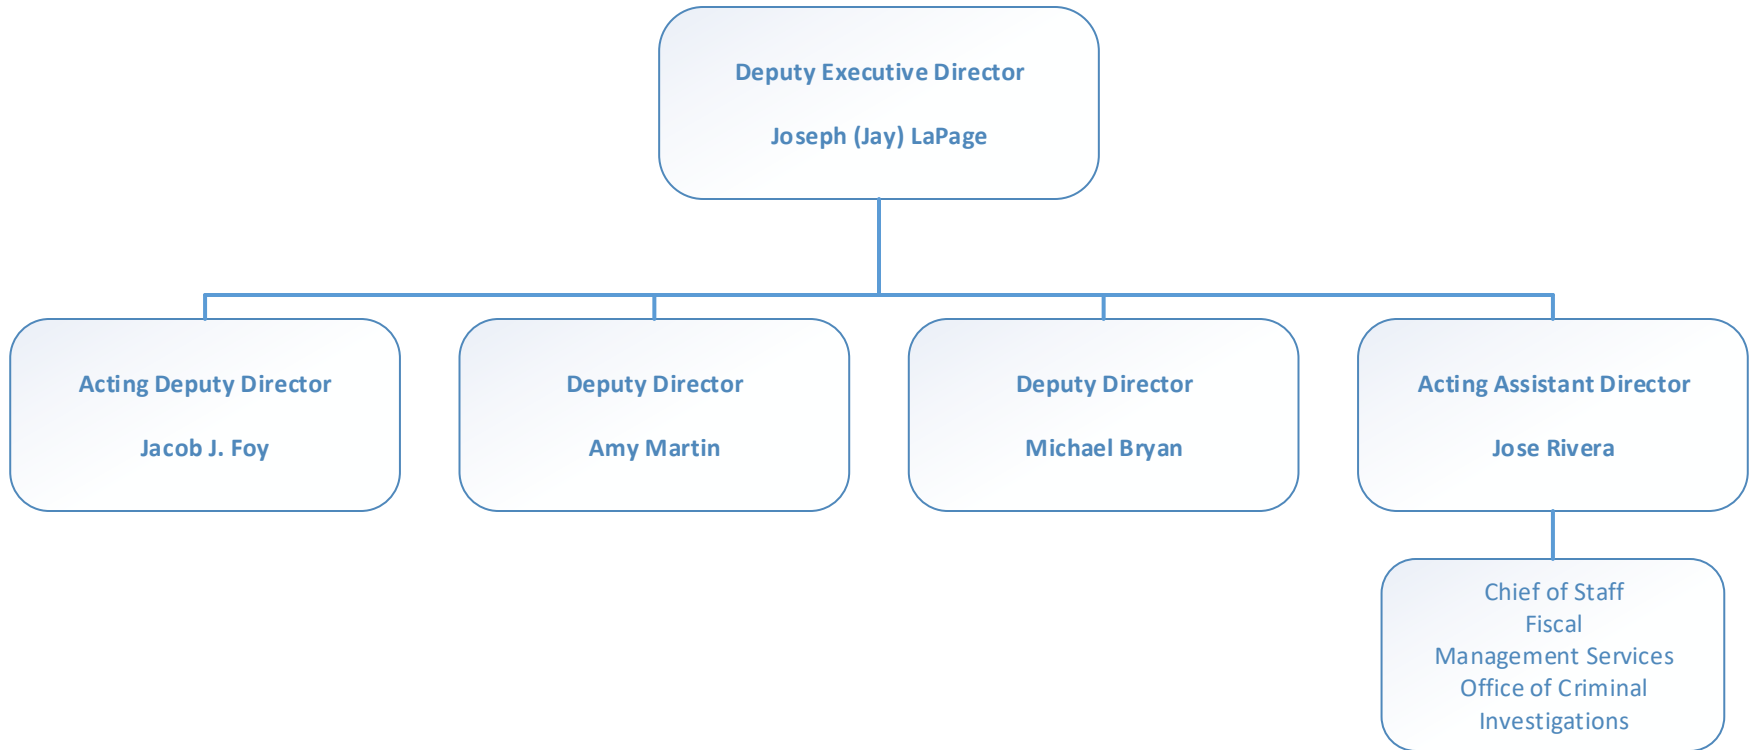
Deputy Executive Director

Joseph (Jay) LaPage

Acting Deputy Director

Jacob J. Foy

Deputy Director

Amy Martin

Deputy Director

Michael Bryan

Acting Assistant Director

Jose Rivera

Chief of Staff
Fiscal
Management Services
Office of Criminal Investigations